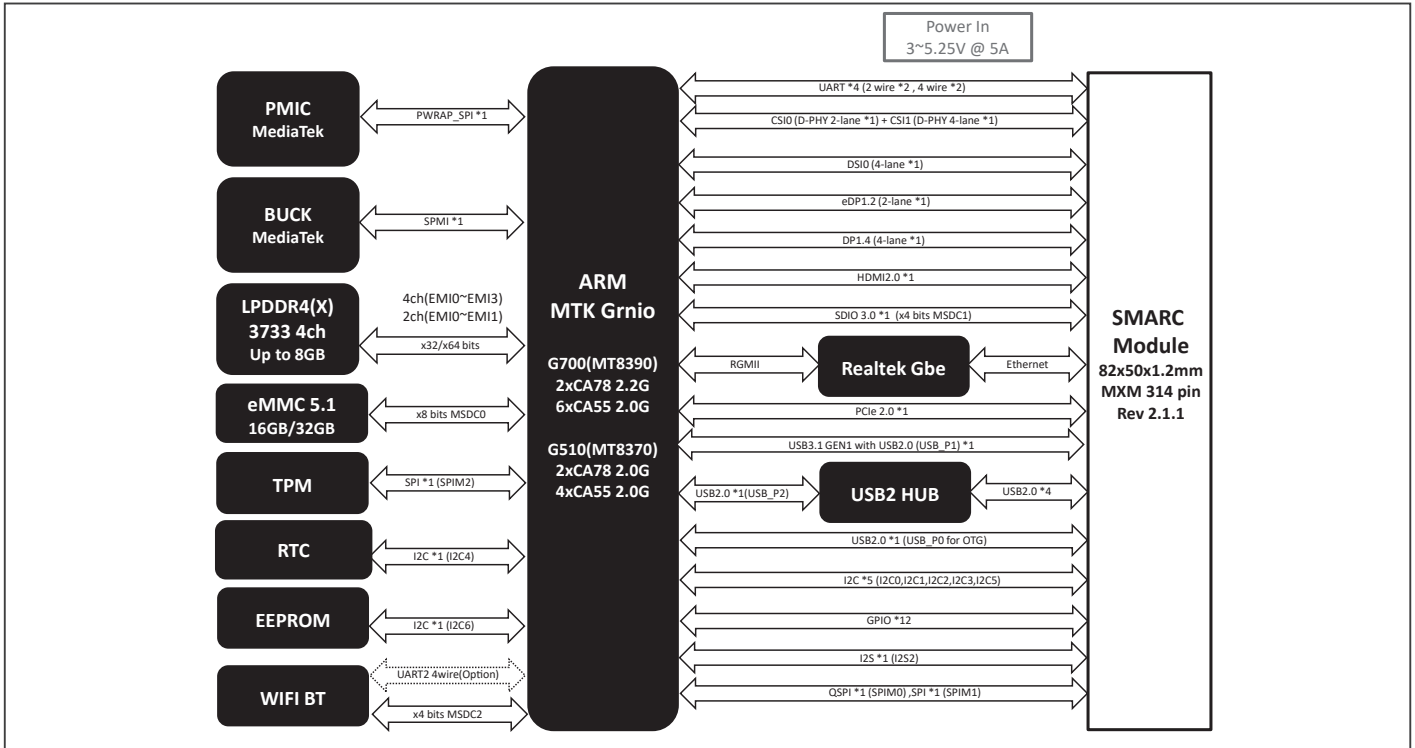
Power In
3~5.25V @ 5A

PMIC
MediaTek

PWRAP_SPI *1

BUCK
MediaTek

SPMI *1

LPDDR4(X)
3733 4ch
Up to 8GB

4ch(EMI0~EMI3)
2ch(EMI0~EMI1)

x32/x64 bits

eMMC 5.1
16GB/32GB

x8 bits MSDC0

TPM

SPI *1 (SPIM2)

RTC

I2C *1 (I2C4)

EEPROM

I2C *1 (I2C6)

WIFI BT

UART2 4wire(Option)

x4 bits MSDC2

ARM
MTK Grnio

G700(MT8390)
2xCA78 2.2G
6xCA55 2.0G

G510(MT8370)
2xCA78 2.0G
4xCA55 2.0G

UART *4 (2 wire *2 , 4 wire *2)

CSI0 (D-PHY 2-lane *1) + CSI1 (D-PHY 4-lane *1)

DSI0 (4-lane *1)

eDP1.2 (2-lane *1)

DP1.4 (4-lane *1)

HDMI2.0 *1

SDIO 3.0 *1 (x4 bits MSDC1)

RGMII

Realtek Gbe

Ethernet

PCIe 2.0 *1

USB3.1 GEN1 with USB2.0 (USB_P1) *1

USB2.0 *1(USB_P2)

USB2 HUB

USB2.0 *4

USB2.0 *1 (USB_P0 for OTG)

I2C *5 (I2C0,I2C1,I2C2,I2C3,I2C5)

GPIO *12

I2S *1 (I2S2)

QSPI *1 (SPIM0) ,SPI *1 (SPIM1)

SMARC
Module
82x50x1.2mm
MXM 314 pin
Rev 2.1.1